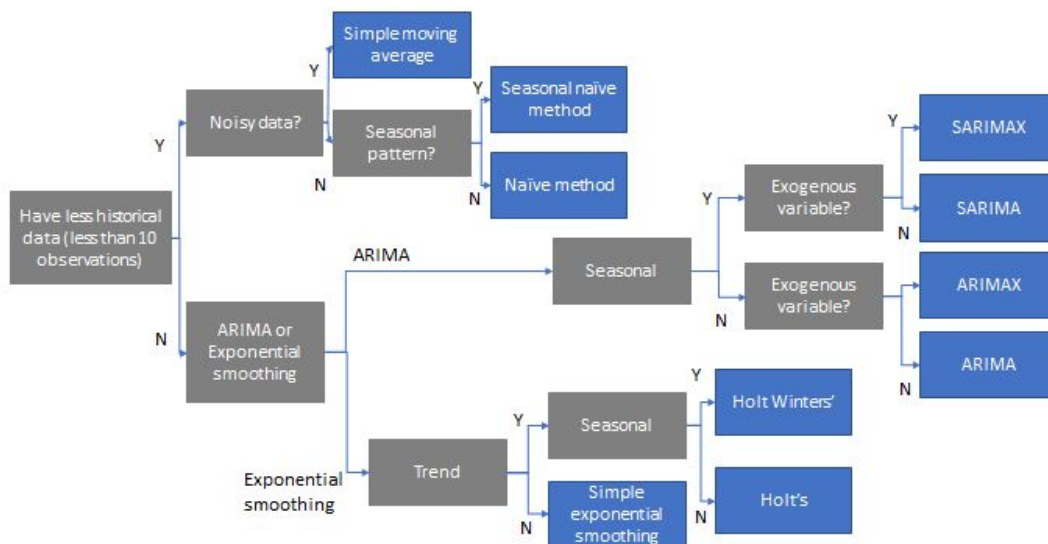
Have less historical data (less than 10 observations)

Y

Noisy data?

Y

Simple moving average

Seasonal pattern?

Y

Seasonal naïve method

N

Naïve method

N

ARIMA or Exponential smoothing

ARIMA

Seasonal

Y

Exogenous variable?

Y

SARIMAX

N

SARIMA

N

Exogenous variable?

ARIMAX

N

ARIMA

Exponential smoothing

Trend

Y

Seasonal

Y

Holt Winters'

N

Holt's

N

Simple exponential smoothing